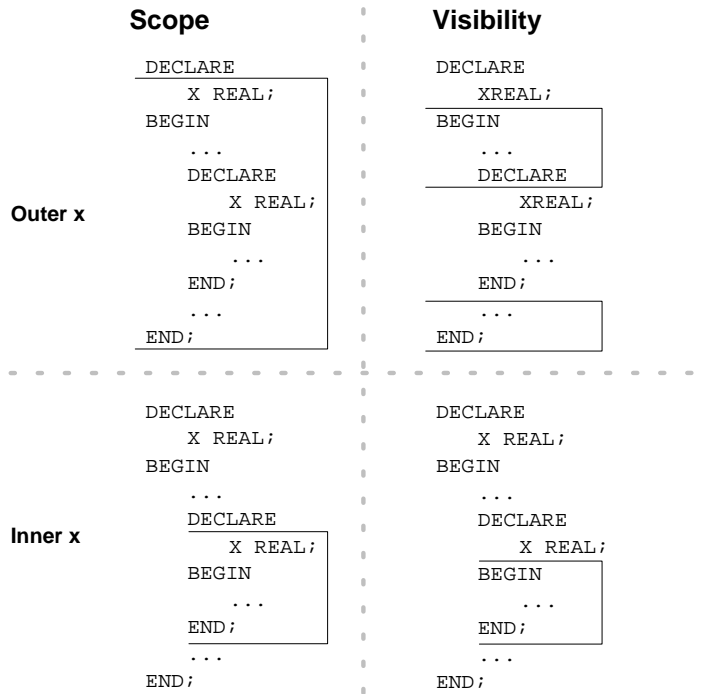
Scope

Visibility

Outer x

DECLARE
X REAL;
BEGIN
...
DECLARE
X REAL;
BEGIN
...
END;
...
END;

DECLARE
XREAL;
BEGIN
...
DECLARE
XREAL;
BEGIN
...
END;
...
END;

Inner x

DECLARE
X REAL;
BEGIN
...
DECLARE
X REAL;
BEGIN
...
END;
...
END;

DECLARE
X REAL;
BEGIN
...
DECLARE
X REAL;
BEGIN
...
END;
...
END;